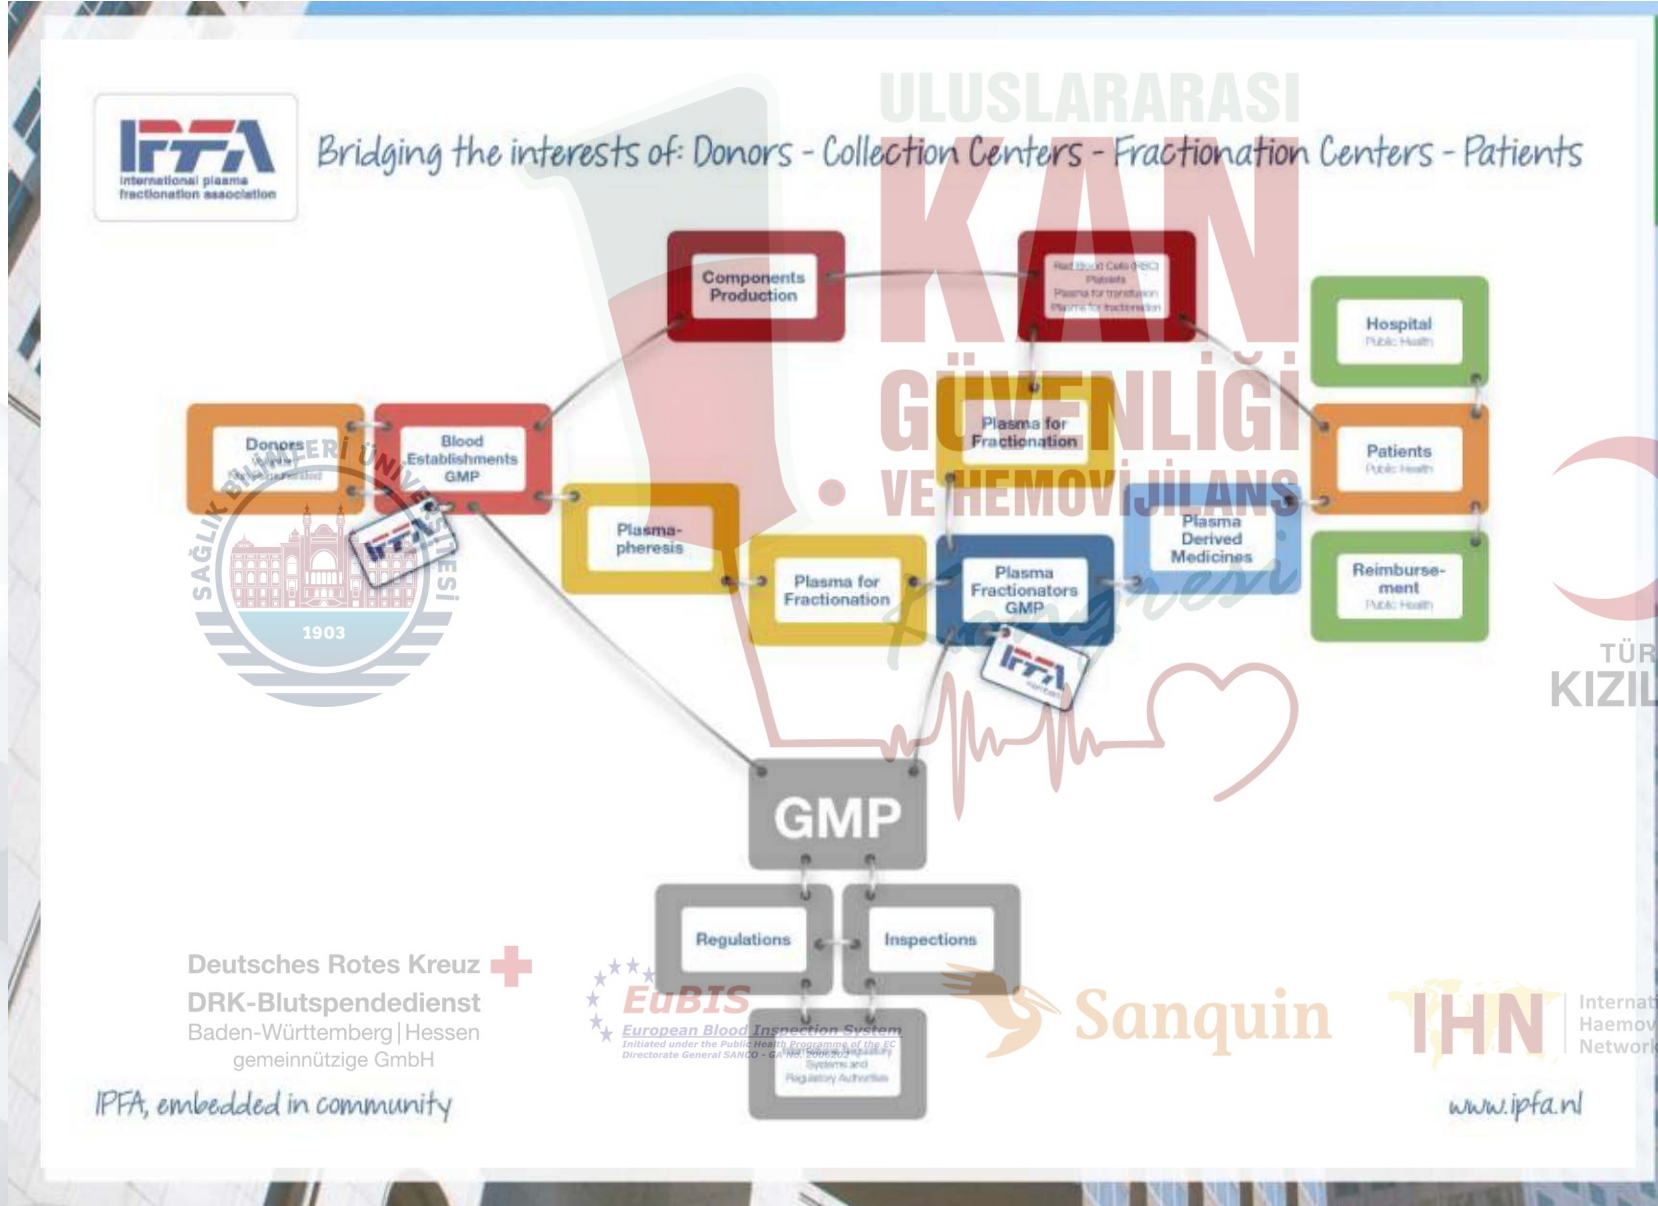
IPFA
international plasma fractionation association

Bridging the interests of: Donors - Collection Centers - Fractionation Centers - Patients

ULUSLARARASI
KAN
GÜVENLİĞİ
VE HEMOVİJİLANS
Kongresi

SAĞLIK BİLİMLERİ ÜNİVERSİTESİ
1903

Components Production

Red Blood Cells (RBC)
Platelets
Plasma for transfusion
Plasma for fractionation

Hospital
Public Health

Donors
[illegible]

Blood Establishments GMP

Plasma for Fractionation

Patients
Public Health

Plasma-pheresis

Plasma Derived Medicines

Plasma for Fractionation

Plasma Fractionators GMP

Reimburse-ment
Public Health

IPFA

GMP

Regulations

Inspections

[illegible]
Systems and
Regulatory Authorities

Deutsches Rotes Kreuz
DRK-Blutspendedienst
Baden-Württemberg | Hessen
gemeinnützige GmbH

EuBIS
European Blood Inspection System
Initiated under the Public Health Programme of the EC
Directorate General SANCO - GA Nr. 2006202

Sanquin

IHN
Internat
Haemov
Network

TÜR
KIZIL

IPFA, embedded in community

www.ipfa.nl